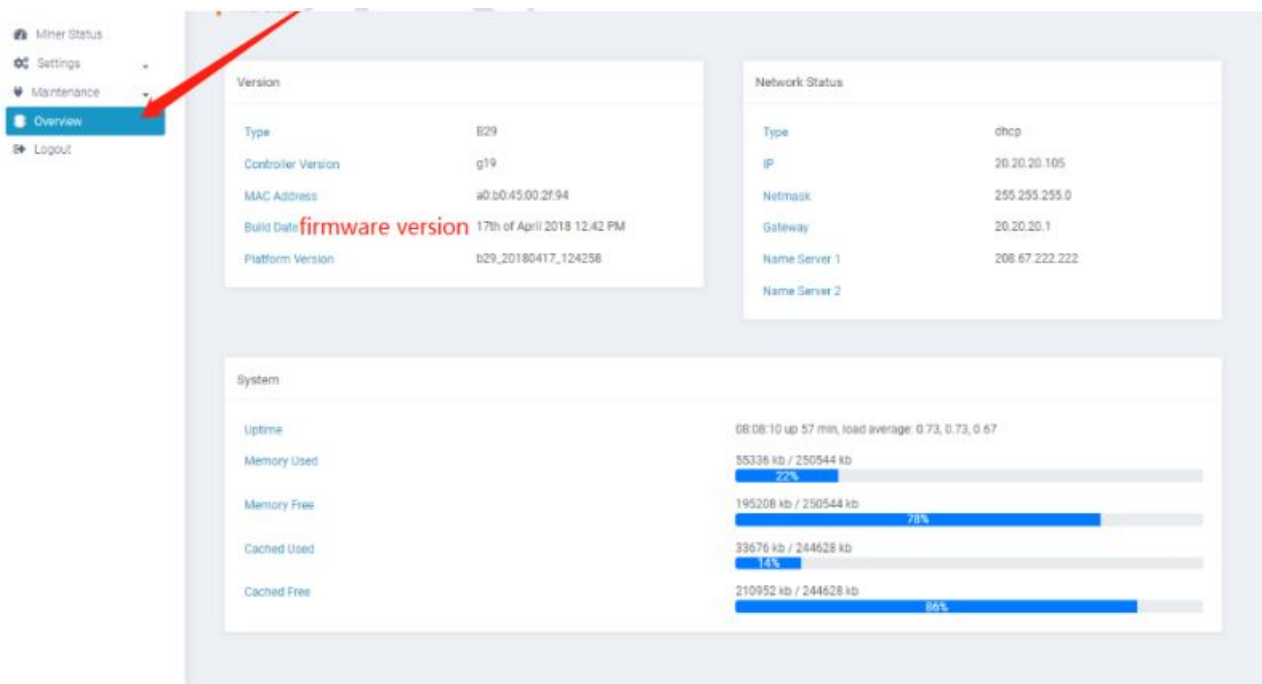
Miner Status
Settings
Maintenance
Overview
Logout

Version

| | |
|---|---|
| Type | B29 |
| Controller Version | g19 |
| MAC Address | a0:b0:45:00:2f:94 |
| Build Date | 17th of April 2018 12:42 PM |
| Platform Version | b29_20180417_124258 |

firmware version

Network Status

| | |
|---|---|
| Type | dhcp |
| IP | 20.20.20.105 |
| Netmask | 255.255.255.0 |
| Gateway | 20.20.20.1 |
| Name Server 1 | 208.67.222.222 |
| Name Server 2 | |

System

| | |
|---|---|
| Uptime | 08:08:10 up 57 min, load average: 0.73, 0.73, 0.67 |
| Memory Used | 55336 kb / 250544 kb 22% |
| Memory Free | 195208 kb / 250544 kb 78% |
| Cached Used | 33676 kb / 244628 kb 14% |
| Cached Free | 210952 kb / 244628 kb 86% |